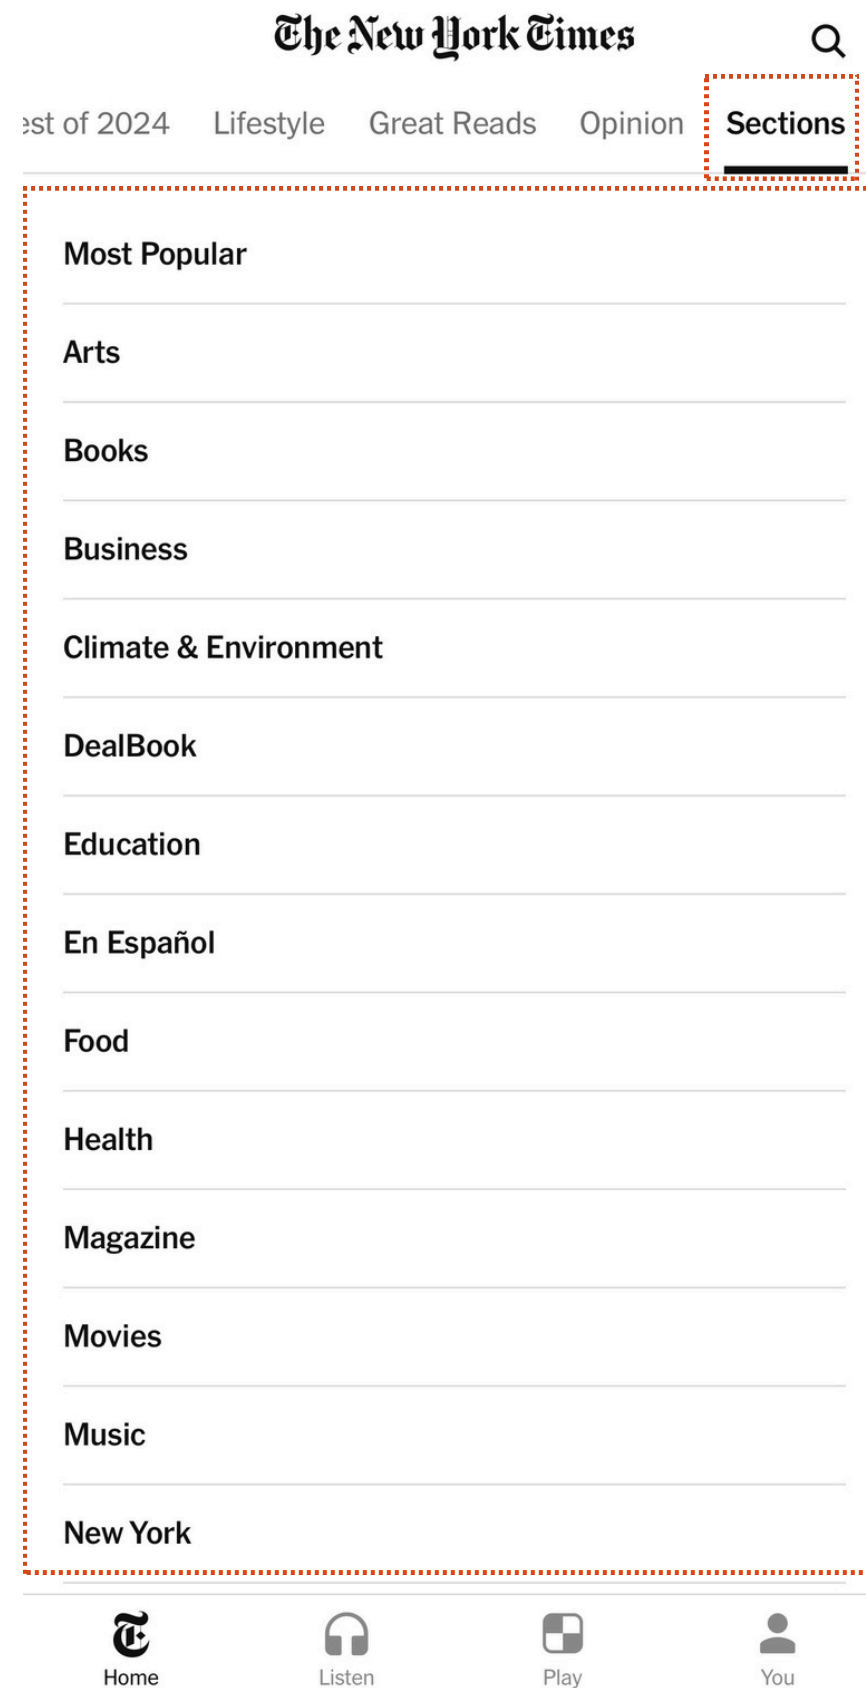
The New York Times

est of 2024 Lifestyle Great Reads Opinion Sections

Most Popular

Arts

Books

Business

Climate & Environment

DealBook

Education

En Español

Food

Health

Magazine

Movies

Music

New York

Home Listen Play You